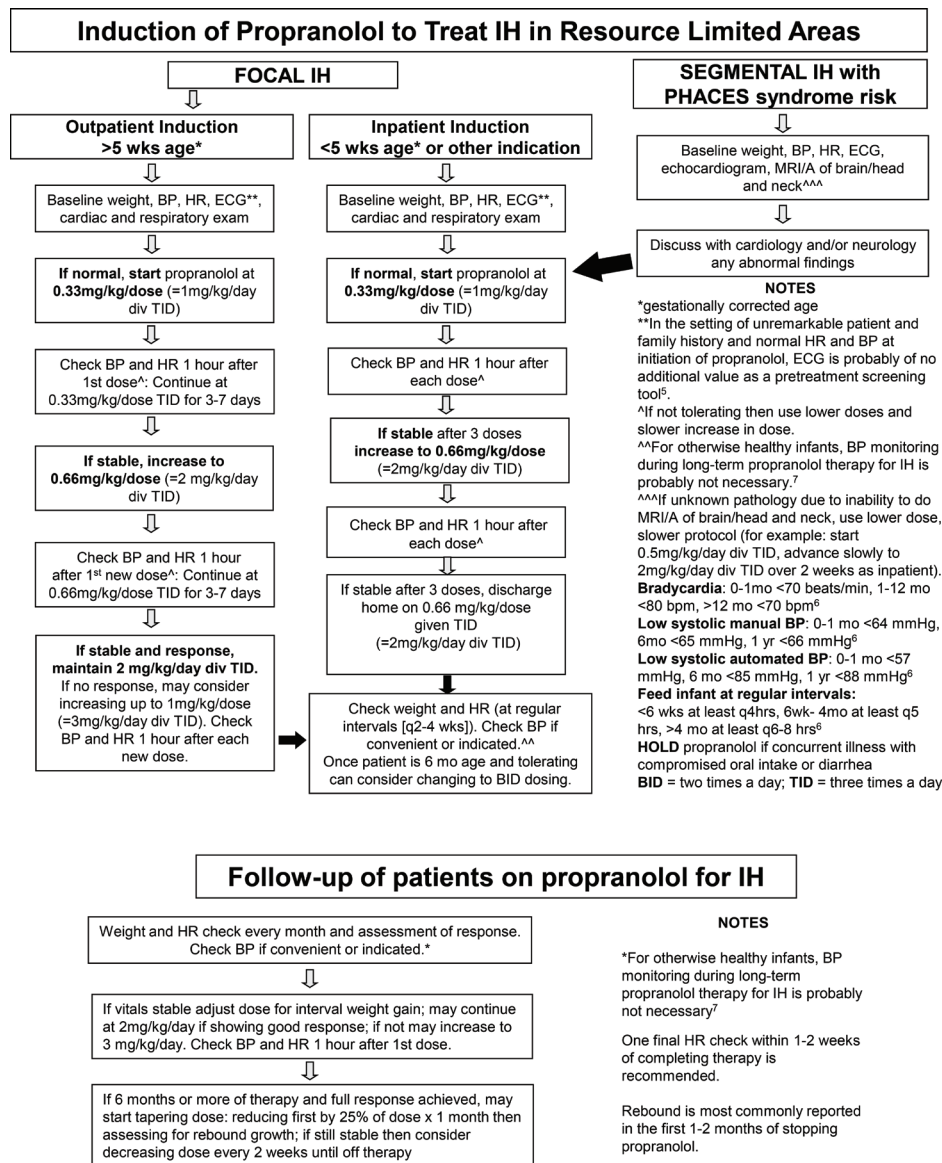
Induction of Propranolol to Treat IH in Resource Limited Areas

FOCAL IH

Outpatient Induction
>5 wks age*

Baseline weight, BP, HR, ECG**, cardiac and respiratory exam

If normal, start propranolol at 0.33mg/kg/dose (=1mg/kg/day div TID)

Check BP and HR 1 hour after 1st dose^: Continue at 0.33mg/kg/dose TID for 3-7 days

If stable, increase to 0.66mg/kg/dose (=2 mg/kg/day div TID)

Check BP and HR 1 hour after 1$^{st}$ new dose^: Continue at 0.66mg/kg/dose TID for 3-7 days

If stable and response, maintain 2 mg/kg/day div TID. If no response, may consider increasing up to 1mg/kg/dose (=3mg/kg/day div TID). Check BP and HR 1 hour after each new dose.

Inpatient Induction
<5 wks age* or other indication

Baseline weight, BP, HR, ECG**, cardiac and respiratory exam

If normal, start propranolol at 0.33mg/kg/dose (=1mg/kg/day div TID)

Check BP and HR 1 hour after each dose^

If stable after 3 doses increase to 0.66mg/kg/dose (=2mg/kg/day div TID)

Check BP and HR 1 hour after each dose^

If stable after 3 doses, discharge home on 0.66 mg/kg/dose given TID (=2mg/kg/day div TID)

Check weight and HR (at regular intervals [q2-4 wks]). Check BP if convenient or indicated.^^
Once patient is 6 mo age and tolerating can consider changing to BID dosing.

SEGMENTAL IH with PHACES syndrome risk

Baseline weight, BP, HR, ECG, echocardiogram, MRI/A of brain/head and neck^^^

Discuss with cardiology and/or neurology any abnormal findings

NOTES
*gestationally corrected age
**In the setting of unremarkable patient and family history and normal HR and BP at initiation of propranolol, ECG is probably of no additional value as a pretreatment screening tool$^5$.
^If not tolerating then use lower doses and slower increase in dose.
^^For otherwise healthy infants, BP monitoring during long-term propranolol therapy for IH is probably not necessary.$^7$
^^^If unknown pathology due to inability to do MRI/A of brain/head and neck, use lower dose, slower protocol (for example: start 0.5mg/kg/day div TID, advance slowly to 2mg/kg/day div TID over 2 weeks as inpatient).
Bradycardia: 0-1mo <70 beats/min, 1-12 mo <80 bpm, >12 mo <70 bpm$^6$
Low systolic manual BP: 0-1 mo <64 mmHg, 6mo <65 mmHg, 1 yr <66 mmHg$^6$
Low systolic automated BP: 0-1 mo <57 mmHg, 6 mo <85 mmHg, 1 yr <88 mmHg$^6$
Feed infant at regular intervals: <6 wks at least q4hrs, 6wk- 4mo at least q5 hrs, >4 mo at least q6-8 hrs$^6$
HOLD propranolol if concurrent illness with compromised oral intake or diarrhea
BID = two times a day; TID = three times a day

Follow-up of patients on propranolol for IH

Weight and HR check every month and assessment of response. Check BP if convenient or indicated.*

If vitals stable adjust dose for interval weight gain; may continue at 2mg/kg/day if showing good response; if not may increase to 3 mg/kg/day. Check BP and HR 1 hour after 1st dose.

If 6 months or more of therapy and full response achieved, may start tapering dose: reducing first by 25% of dose x 1 month then assessing for rebound growth; if still stable then consider decreasing dose every 2 weeks until off therapy

NOTES

*For otherwise healthy infants, BP monitoring during long-term propranolol therapy for IH is probably not necessary$^7$

One final HR check within 1-2 weeks of completing therapy is recommended.

Rebound is most commonly reported in the first 1-2 months of stopping propranolol.